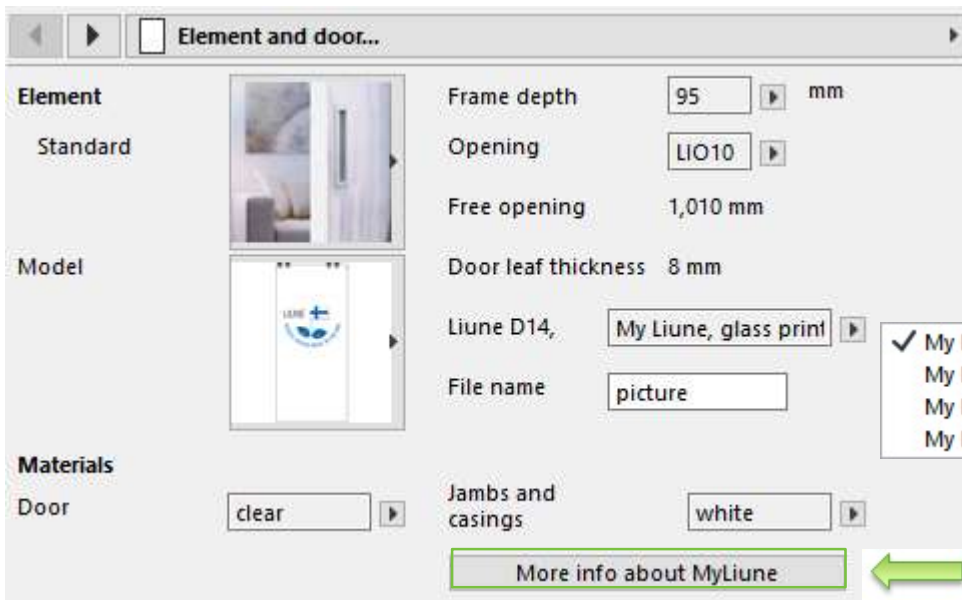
Element and door...

Element

Standard

Model

Frame depth 95 mm

Opening LIO10

Free opening 1,010 mm

Door leaf thickness 8 mm

Liune D14, My Liune, glass print

File name picture

✓ My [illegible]
My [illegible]
My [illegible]
My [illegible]

Materials

Door clear

Jambs and casings white

More info about MyLiune